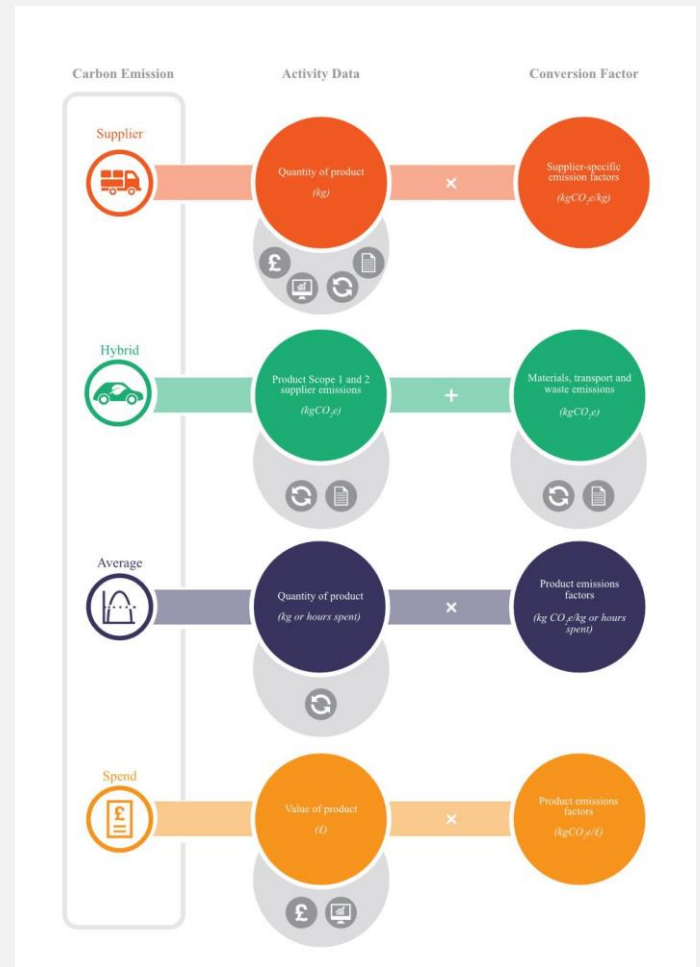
Carbon Emission

Activity Data

Conversion Factor

Supplier

Quantity of product

(kg)

×

Supplier-specific emission factors

($kgCO_2e/kg$)

Hybrid

Product Scope 1 and 2 supplier emissions

($kgCO_2e$)

+

Materials, transport and waste emissions

($kgCO_2e$)

Average

Quantity of product

(kg or hours spent)

×

Product emissions factors

($kg\ CO_2e/kg$ or hours spent)

Spend

Value of product

(£)

×

Product emissions factors

($kgCO_2e/£$)